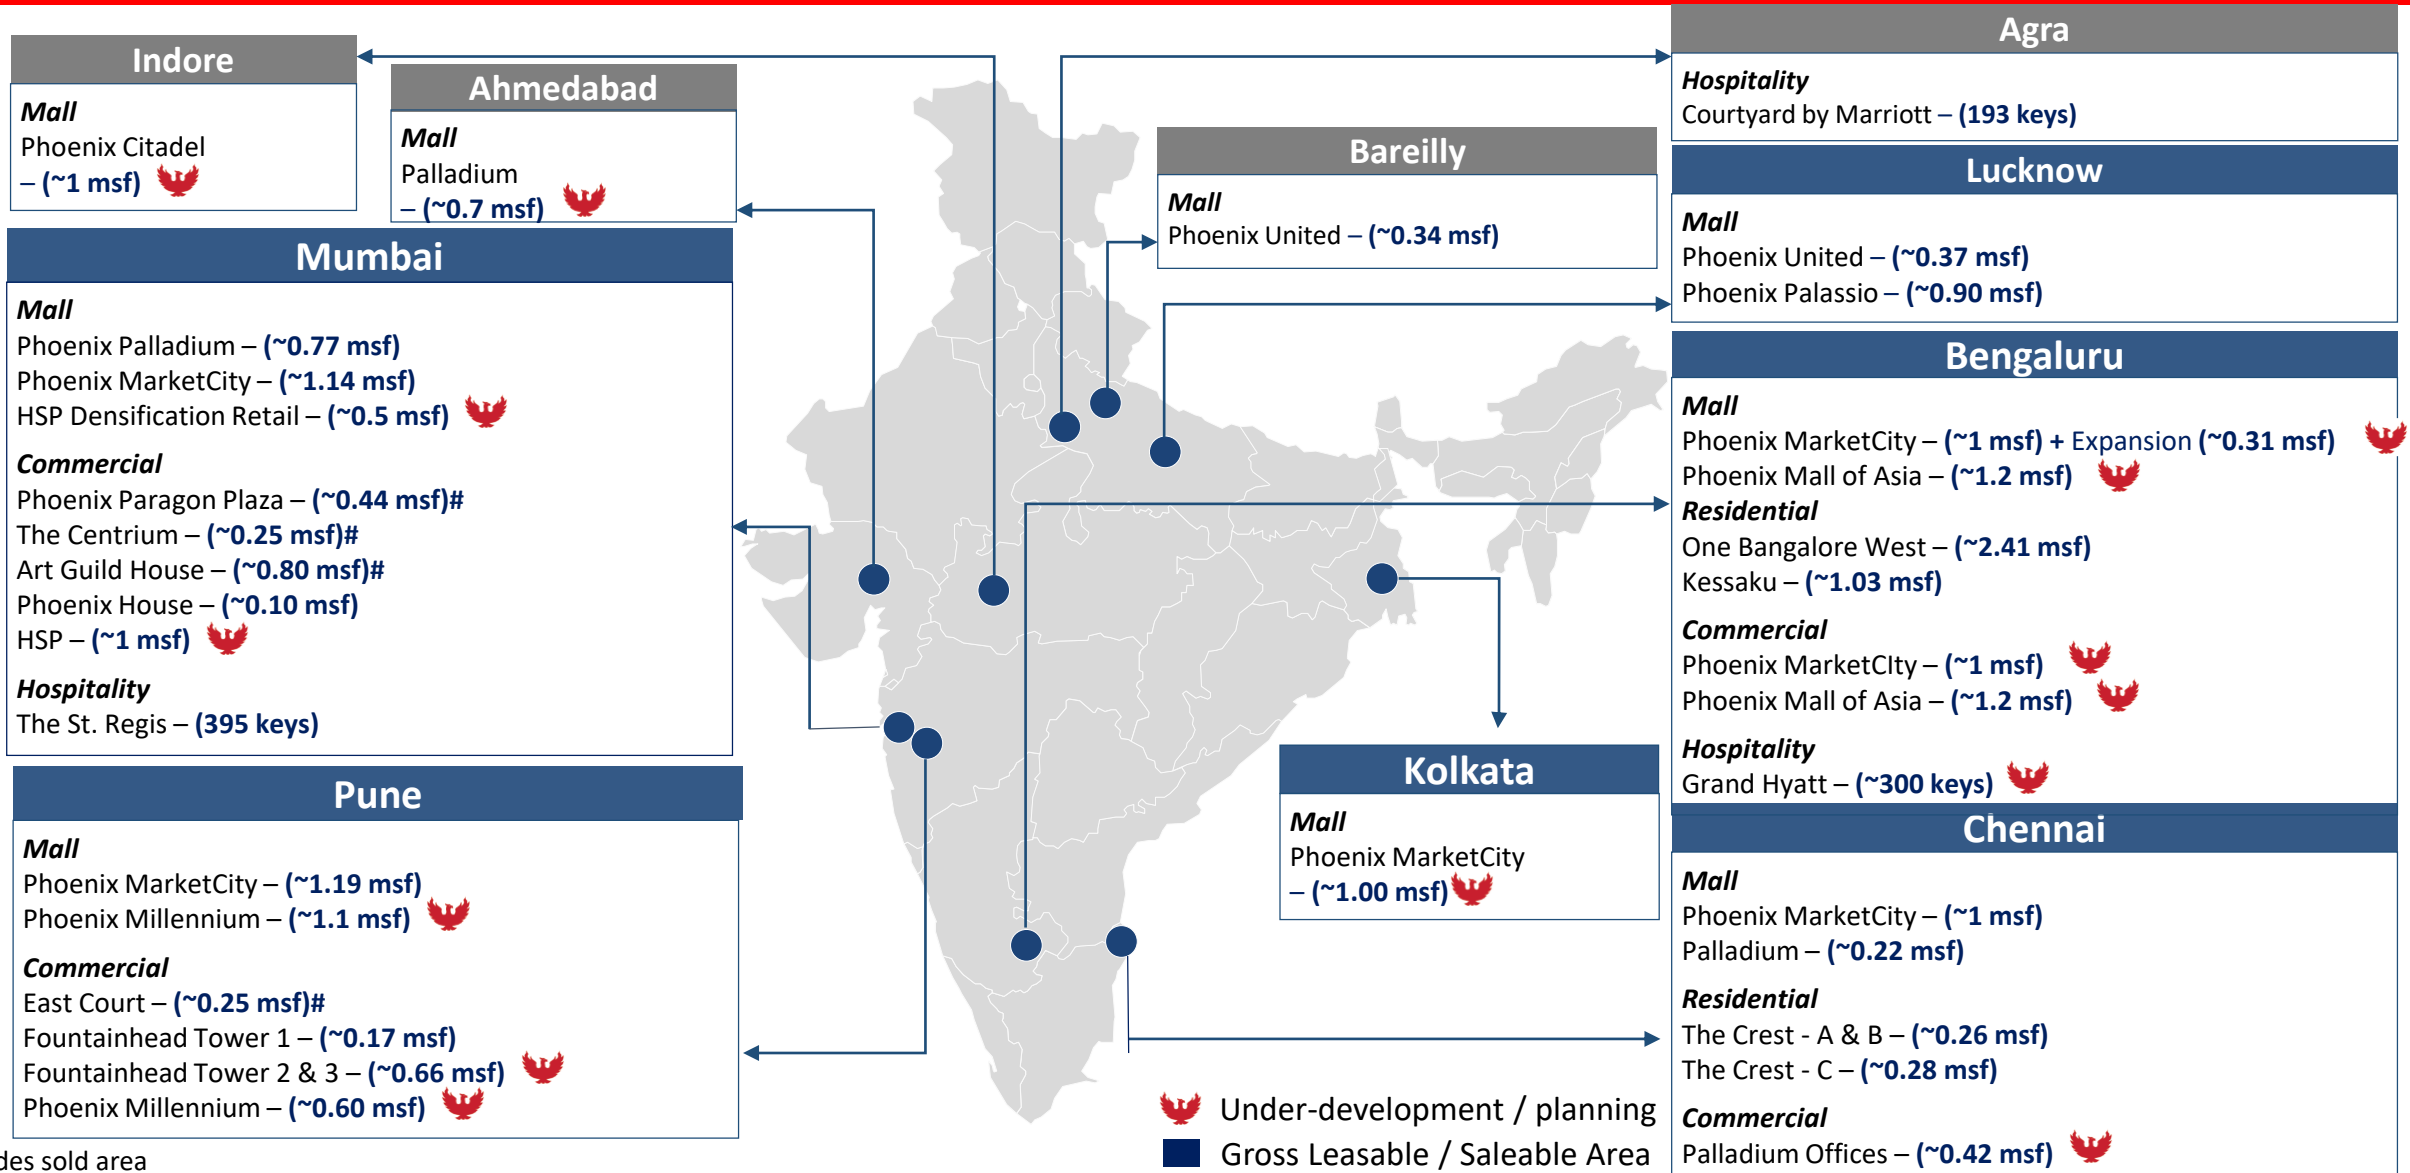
Indore

Mall
Phoenix Citadel – (~1 msf)

Ahmedabad

Mall
Palladium – (~0.7 msf)

Mumbai

Mall
Phoenix Palladium – (~0.77 msf)
Phoenix MarketCity – (~1.14 msf)
HSP Densification Retail – (~0.5 msf)

Commercial
Phoenix Paragon Plaza – (~0.44 msf)#
The Centrium – (~0.25 msf)#
Art Guild House – (~0.80 msf)#
Phoenix House – (~0.10 msf)
HSP – (~1 msf)

Hospitality
The St. Regis – (395 keys)

Pune

Mall
Phoenix MarketCity – (~1.19 msf)
Phoenix Millennium – (~1.1 msf)

Commercial
East Court – (~0.25 msf)#
Fountainhead Tower 1 – (~0.17 msf)
Fountainhead Tower 2 & 3 – (~0.66 msf)
Phoenix Millennium – (~0.60 msf)

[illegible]des sold area

Bareilly

Mall
Phoenix United – (~0.34 msf)

Agra

Hospitality
Courtyard by Marriott – (193 keys)

Lucknow

Mall
Phoenix United – (~0.37 msf)
Phoenix Palassio – (~0.90 msf)

Bengaluru

Mall
Phoenix MarketCity – (~1 msf) + Expansion (~0.31 msf)
Phoenix Mall of Asia – (~1.2 msf)

Residential
One Bangalore West – (~2.41 msf)
Kessaku – (~1.03 msf)

Commercial
Phoenix MarketCIty – (~1 msf)
Phoenix Mall of Asia – (~1.2 msf)

Hospitality
Grand Hyatt – (~300 keys)

Kolkata

Mall
Phoenix MarketCity – (~1.00 msf)

Chennai

Mall
Phoenix MarketCity – (~1 msf)
Palladium – (~0.22 msf)

Residential
The Crest - A & B – (~0.26 msf)
The Crest - C – (~0.28 msf)

Commercial
Palladium Offices – (~0.42 msf)

Under-development / planning
Gross Leasable / Saleable Area